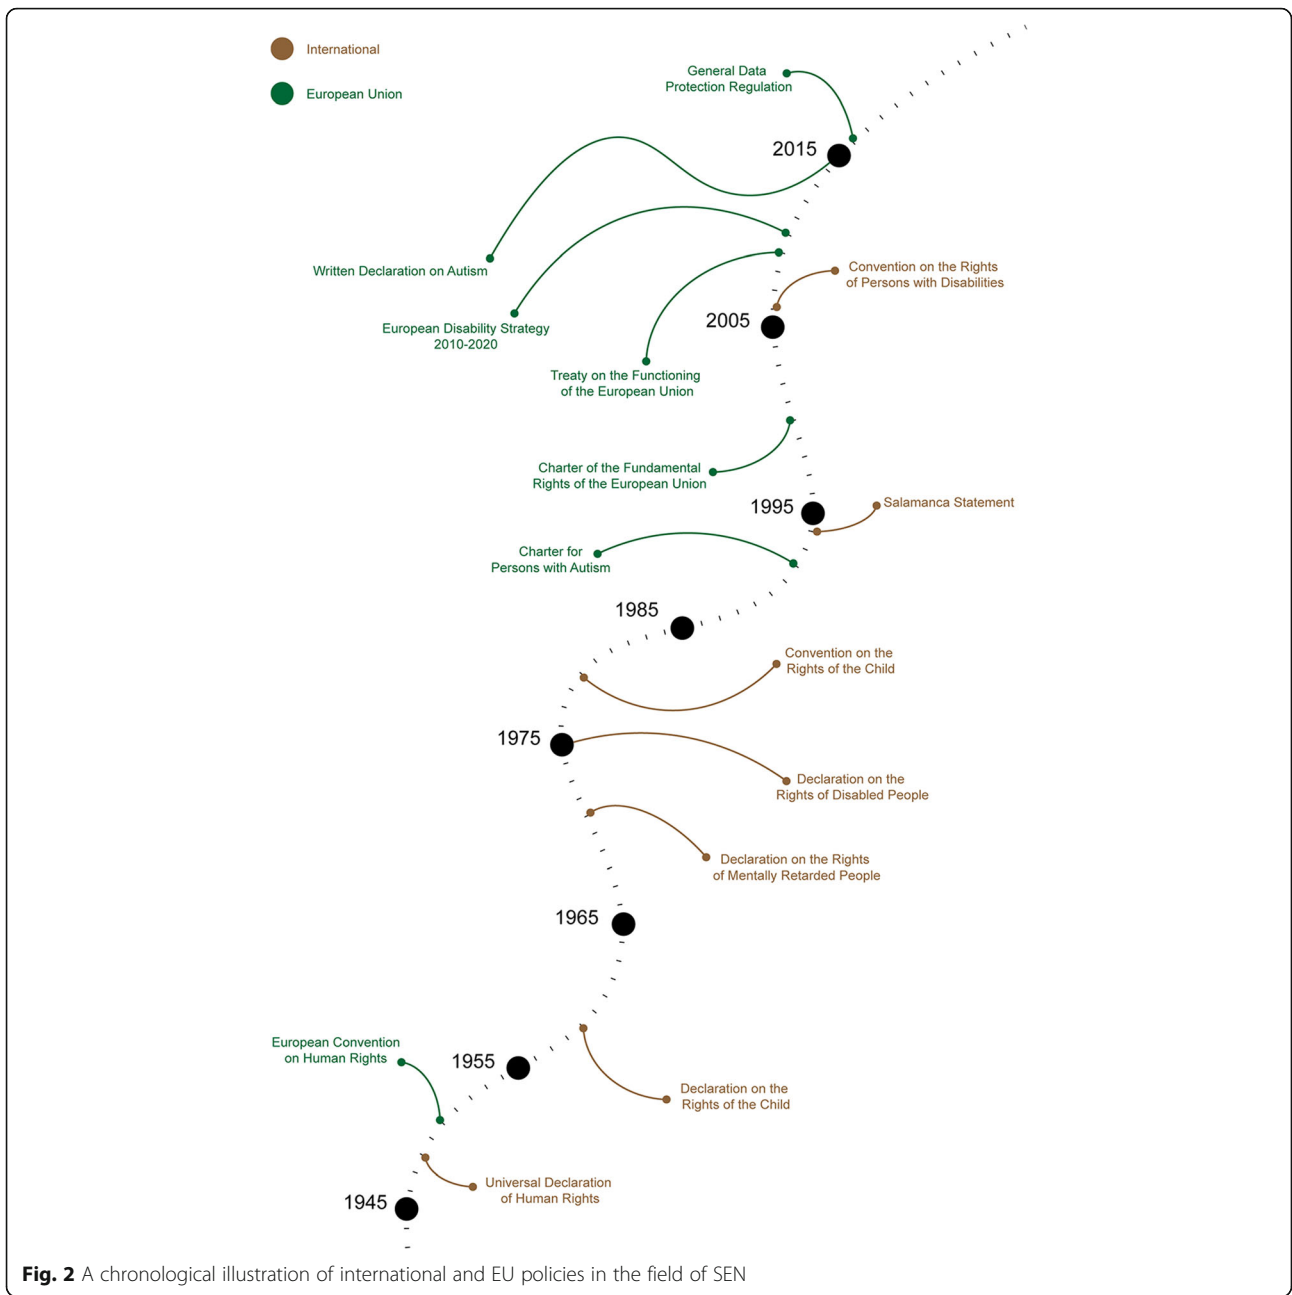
International

European Union

General Data Protection Regulation

2015

Written Declaration on Autism

European Disability Strategy 2010-2020

Convention on the Rights of Persons with Disabilities

2005

Treaty on the Functioning of the European Union

Charter of the Fundamental Rights of the European Union

1995

Salamanca Statement

Charter for Persons with Autism

1985

Convention on the Rights of the Child

1975

Declaration on the Rights of Disabled People

Declaration on the Rights of Mentally Retarded People

1965

European Convention on Human Rights

1955

Declaration on the Rights of the Child

Universal Declaration of Human Rights

1945

**Fig. 2** A chronological illustration of international and EU policies in the field of SEN